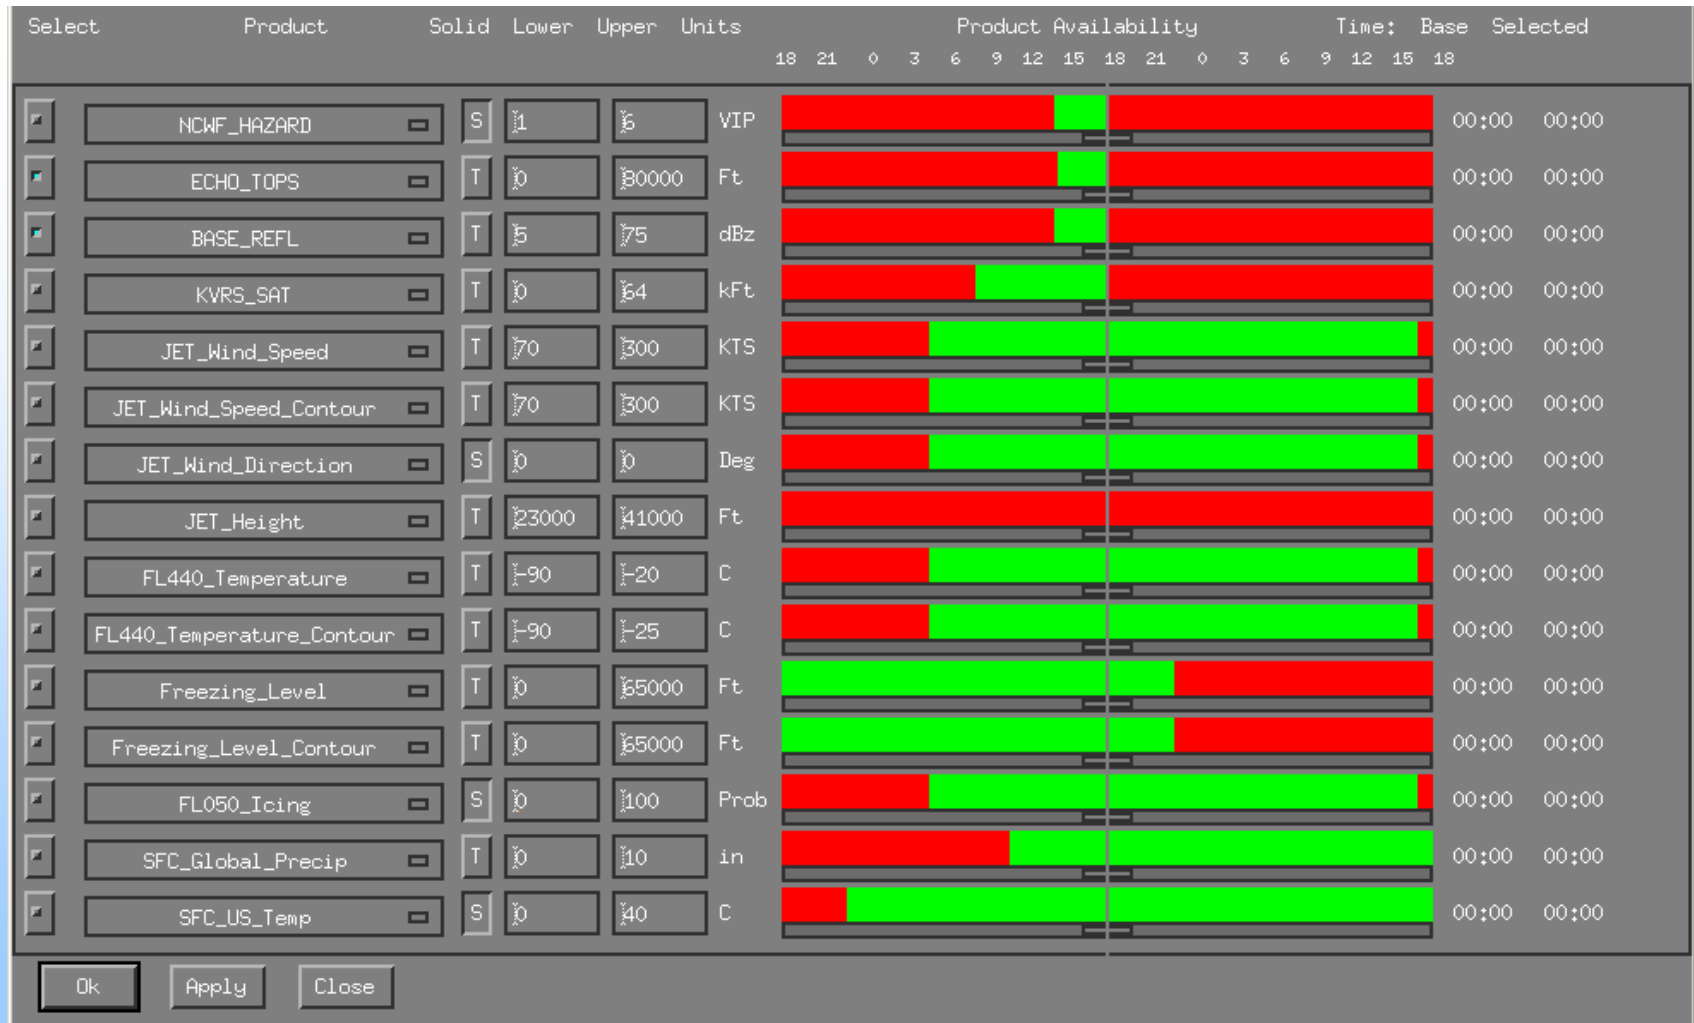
| Select | Product | Solid | Lower | Upper | Units | Product Availability 18 21 0 3 6 9 12 15 18 21 0 3 6 9 12 15 18 | Time: Base | Selected |
|---|---|---|---|---|---|---|---|---|
| | NCWF_HAZARD | S | 1 | 6 | VIP | | 00:00 | 00:00 |
| | ECHO_TOPS | T | 0 | 30000 | Ft | | 00:00 | 00:00 |
| | BASE_REFL | T | 5 | 75 | dBz | | 00:00 | 00:00 |
| | KVRS_SAT | T | 0 | 64 | kFt | | 00:00 | 00:00 |
| | JET_Wind_Speed | T | 70 | 300 | KTS | | 00:00 | 00:00 |
| | JET_Wind_Speed_Contour | T | 70 | 300 | KTS | | 00:00 | 00:00 |
| | JET_Wind_Direction | S | 0 | 0 | Deg | | 00:00 | 00:00 |
| | JET_Height | T | 23000 | 41000 | Ft | | 00:00 | 00:00 |
| | FL440_Temperature | T | -90 | -20 | C | | 00:00 | 00:00 |
| | FL440_Temperature_Contour | T | -90 | -25 | C | | 00:00 | 00:00 |
| | Freezing_Level | T | 0 | 65000 | Ft | | 00:00 | 00:00 |
| | Freezing_Level_Contour | T | 0 | 65000 | Ft | | 00:00 | 00:00 |
| | FL050_Icing | S | 0 | 100 | Prob | | 00:00 | 00:00 |
| | SFC_Global_Precip | T | 0 | 10 | in | | 00:00 | 00:00 |
| | SFC_US_Temp | S | 0 | 40 | C | | 00:00 | 00:00 |

Ok Apply Close